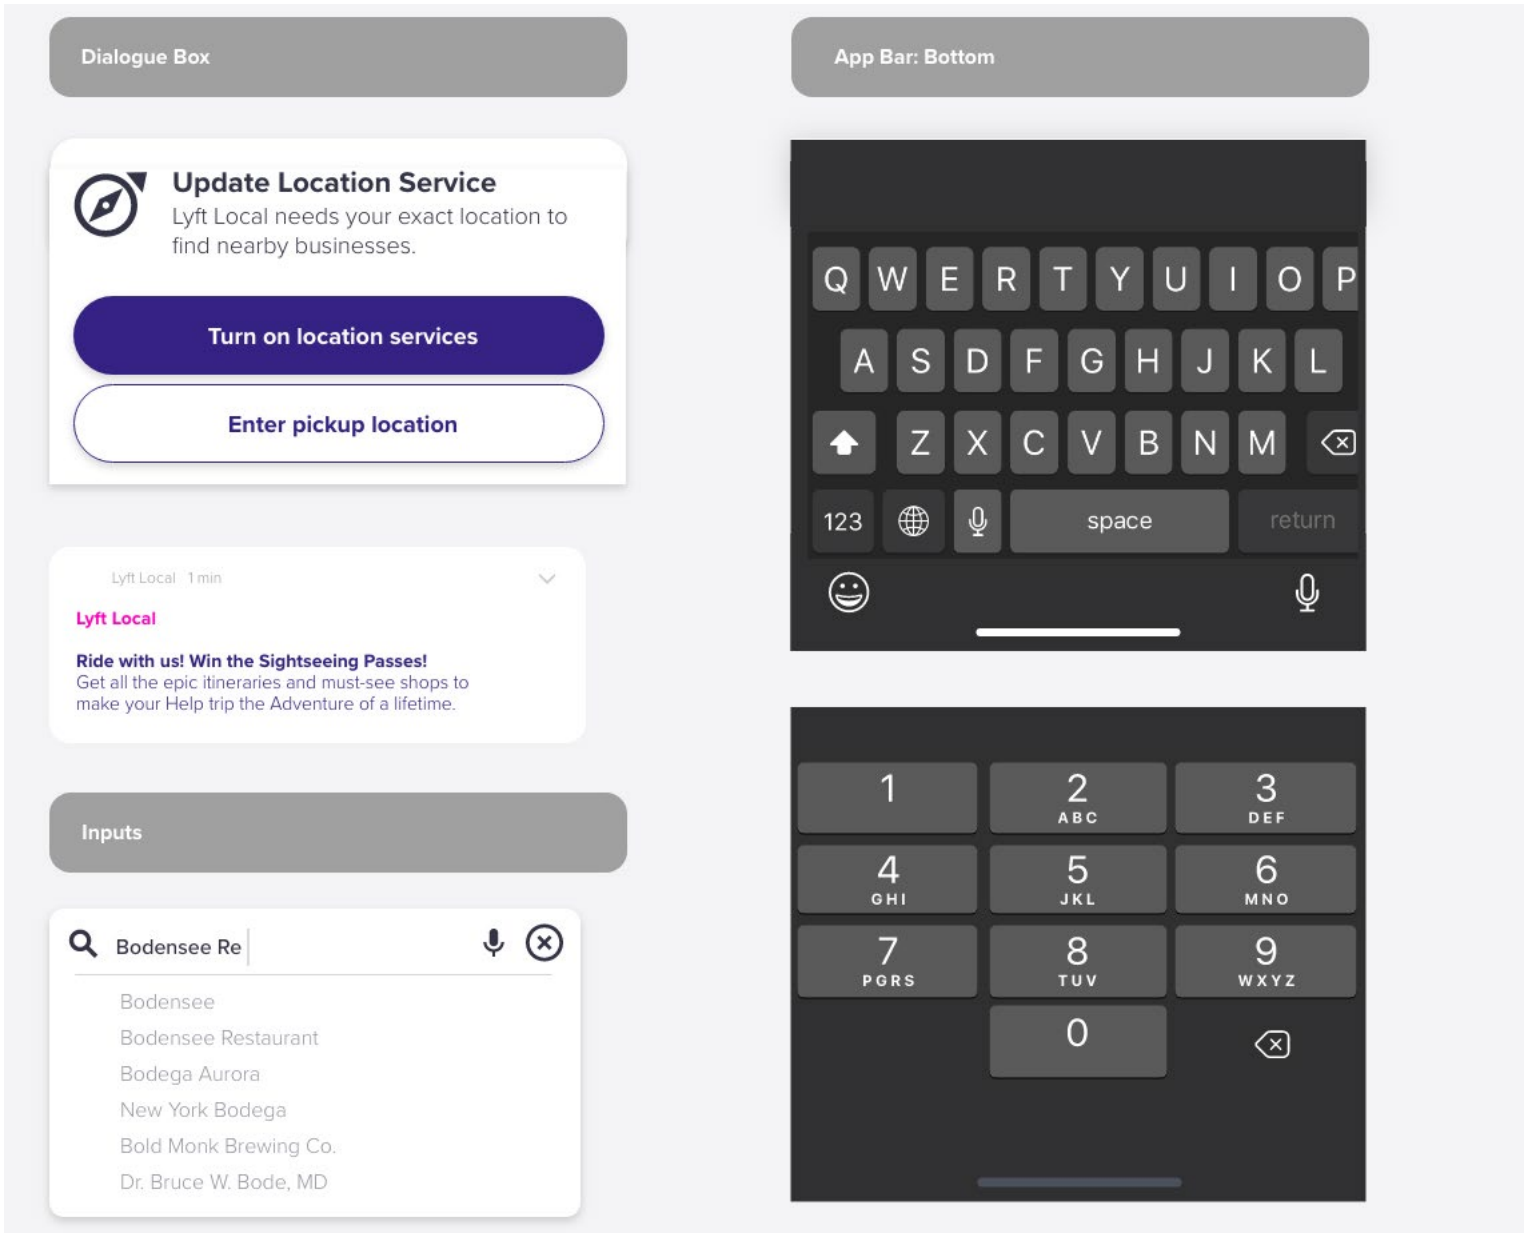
Dialogue Box

Update Location Service
Lyft Local needs your exact location to find nearby businesses.

Turn on location services

Enter pickup location

Lyft Local 1 min

Lyft Local

Ride with us! Win the Sightseeing Passes!
Get all the epic itineraries and must-see shops to make your Help trip the Adventure of a lifetime.

Inputs

Bodensee Re

Bodensee
Bodensee Restaurant
Bodega Aurora
New York Bodega
Bold Monk Brewing Co.
Dr. Bruce W. Bode, MD

App Bar: Bottom

Q W E R T Y U I O P
A S D F G H J K L
Z X C V B N M
123 space return

1
2 ABC
3 DEF
4 GHI
5 JKL
6 MNO
7 PGRS
8 TUV
9 WXYZ
0